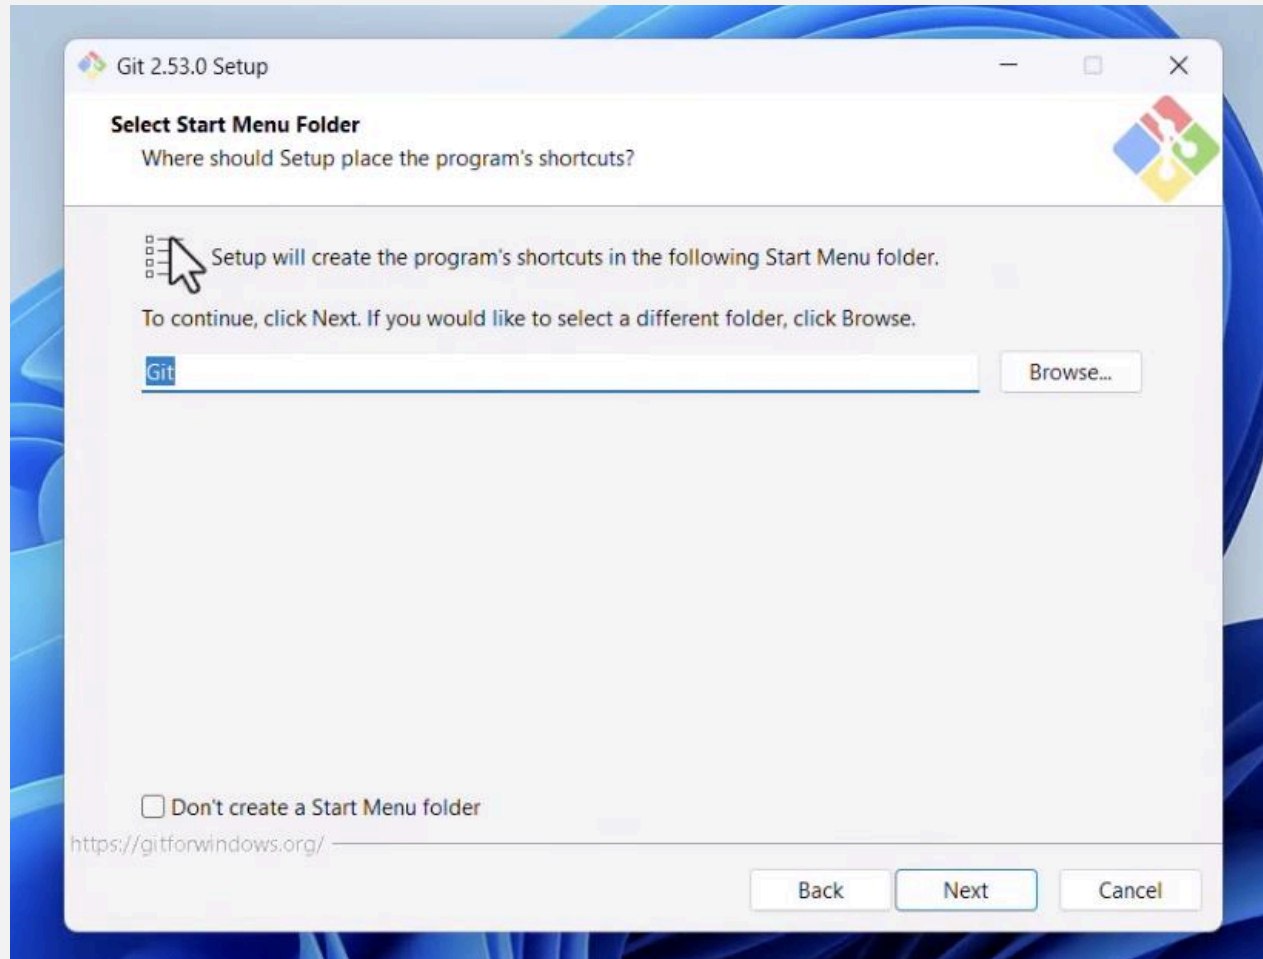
Git 2.53.0 Setup

Select Start Menu Folder
Where should Setup place the program's shortcuts?

Setup will create the program's shortcuts in the following Start Menu folder.

To continue, click Next. If you would like to select a different folder, click Browse.

Git

Browse...

Don't create a Start Menu folder

https://gitforwindows.org/

Back

Next

Cancel